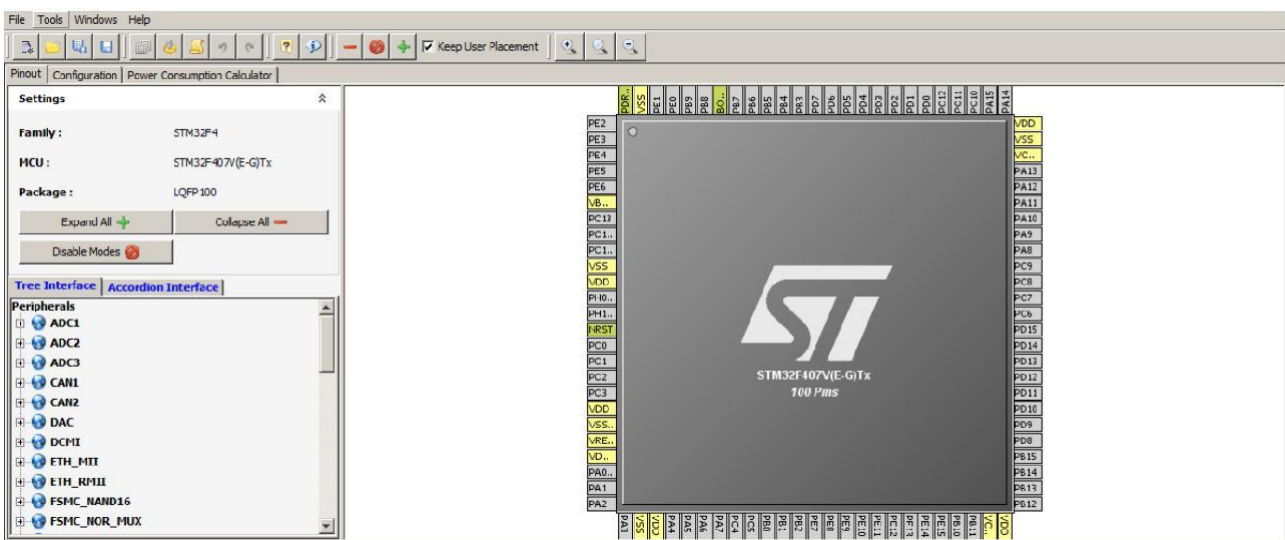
File Tools Windows Help

Keep User Placement

Pinout | Configuration | Power Consumption Calculator

Settings

Family : STM32F4

MCU : STM32F407V(E-G)Tx

Package : LQFP100

Expand All

Collapse All

Disable Modes

Tree Interface | Accordion Interface

Peripherals
ADC1
ADC2
ADC3
CAN1
CAN2
DAC
DCMI
ETH_MII
ETH_RMII
FSMC_NAND16
FSMC_NOR_MUX

PDR.. VSS PE1 PE0 PB9 PB8 BO.. PB7 PB6 PB5 PB4 PB3 PD7 PD6 PD5 PD4 PD3 PD2 PD1 PD0 PC12 PC11 PC10 PA15 PA14

PE2
PE3
PE4
PE5
PE6
VB..
PC13
PC1..
PC1..
VSS
VDD
PH0..
PH1..
NRST
PC0
PC1
PC2
PC3
VDD
VSS..
VRE..
VD..
PA0..
PA1
PA2

VDD
VSS
VC..
PA13
PA12
PA11
PA10
PA9
PA8
PC9
PC8
PC7
PC6
PD15
PD14
PD13
PD12
PD11
PD10
PD9
PD8
PB15
PB14
PB13
PB12

STM32F407V(E-G)Tx
100 Pins

PA3 VSS VDD PA4 PA5 PA6 PA7 PC4 PC5 PB0 PB1 PB2 PE7 PE8 PE9 PE10 PE11 PE12 PE13 PE14 PE15 PB10 PB11 VC.. VDD